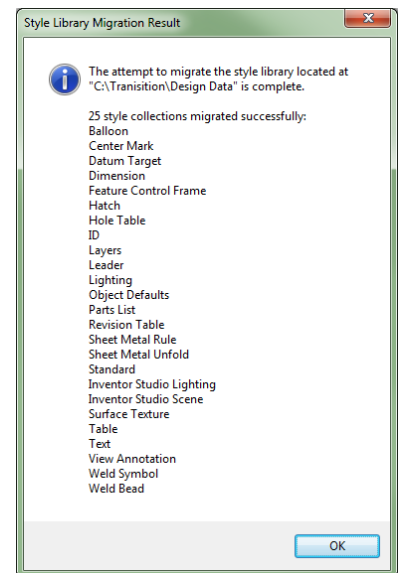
Style Library Migration Result

The attempt to migrate the style library located at "C:\Tranisition\Design Data" is complete.

25 style collections migrated successfully:
Balloon
Center Mark
Datum Target
Dimension
Feature Control Frame
Hatch
Hole Table
ID
Layers
Leader
Lighting
Object Defaults
Parts List
Revision Table
Sheet Metal Rule
Sheet Metal Unfold
Standard
Inventor Studio Lighting
Inventor Studio Scene
Surface Texture
Table
Text
View Annotation
Weld Symbol
Weld Bead

OK